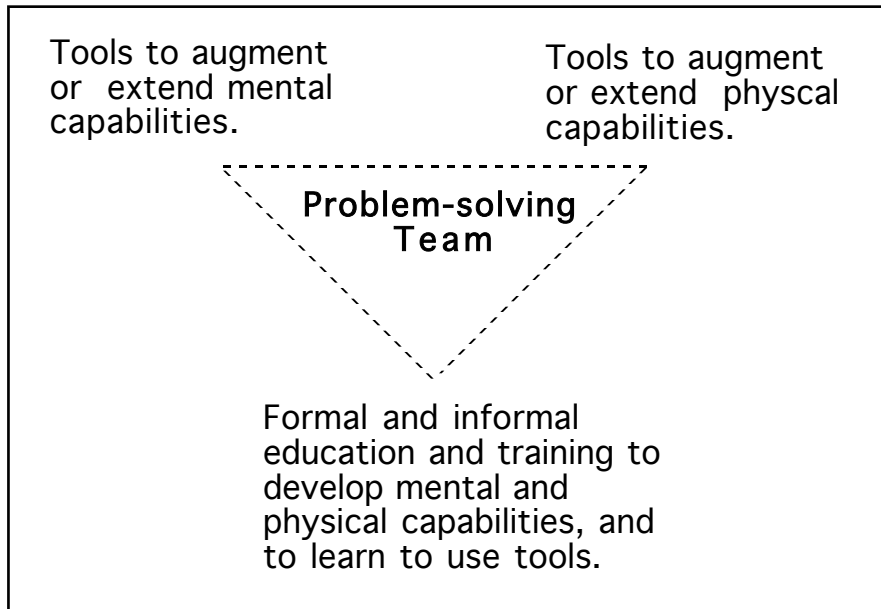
Tools to augment or extend mental capabilities.

Tools to augment or extend physcal capabilities.

Problem-solving Team

Formal and informal education and training to develop mental and physical capabilities, and to learn to use tools.